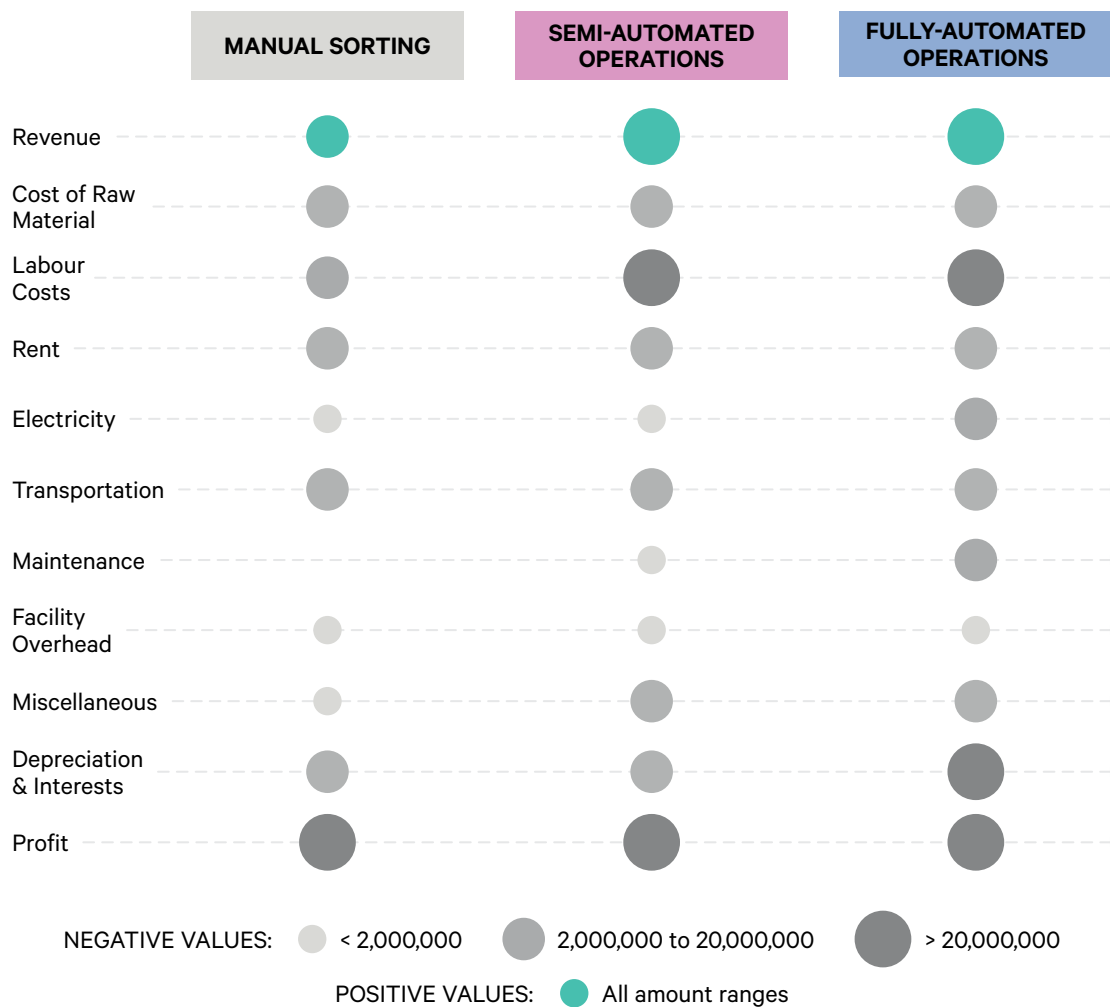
| | MANUAL SORTING | SEMI-AUTOMATED OPERATIONS | FULLY-AUTOMATED OPERATIONS |
|---|---|---|---|
| Revenue | | | |
| Cost of Raw Material | | | |
| Labour Costs | | | |
| Rent | | | |
| Electricity | | | |
| Transportation | | | |
| Maintenance | | | |
| Facility Overhead | | | |
| Miscellaneous | | | |
| Depreciation & Interests | | | |
| Profit | | | |

NEGATIVE VALUES: < 2,000,000 2,000,000 to 20,000,000 > 20,000,000

POSITIVE VALUES: All amount ranges